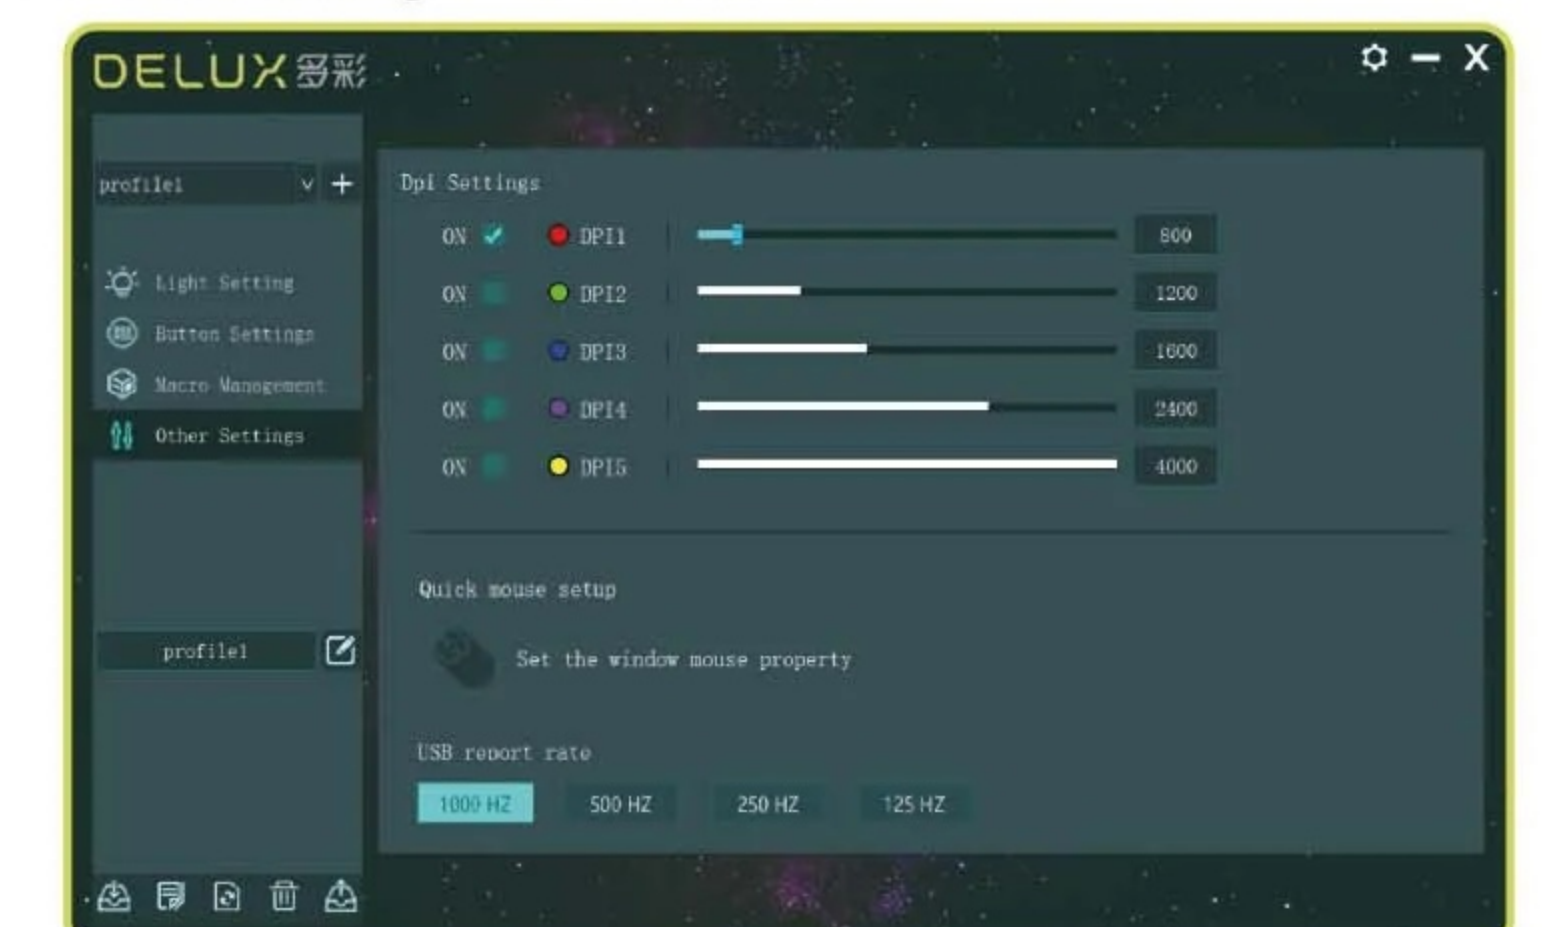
DELUX 多彩

profile1 +

Light Setting
Button Settings
Macro Management
Other Settings

profile1

Dpi Settings

ON DPI1 800
ON DPI2 1200
ON DPI3 1600
ON DPI4 2400
ON DPI5 4000

Quick mouse setup

Set the window mouse property

USB report rate

1000 HZ 500 HZ 250 HZ 125 HZ